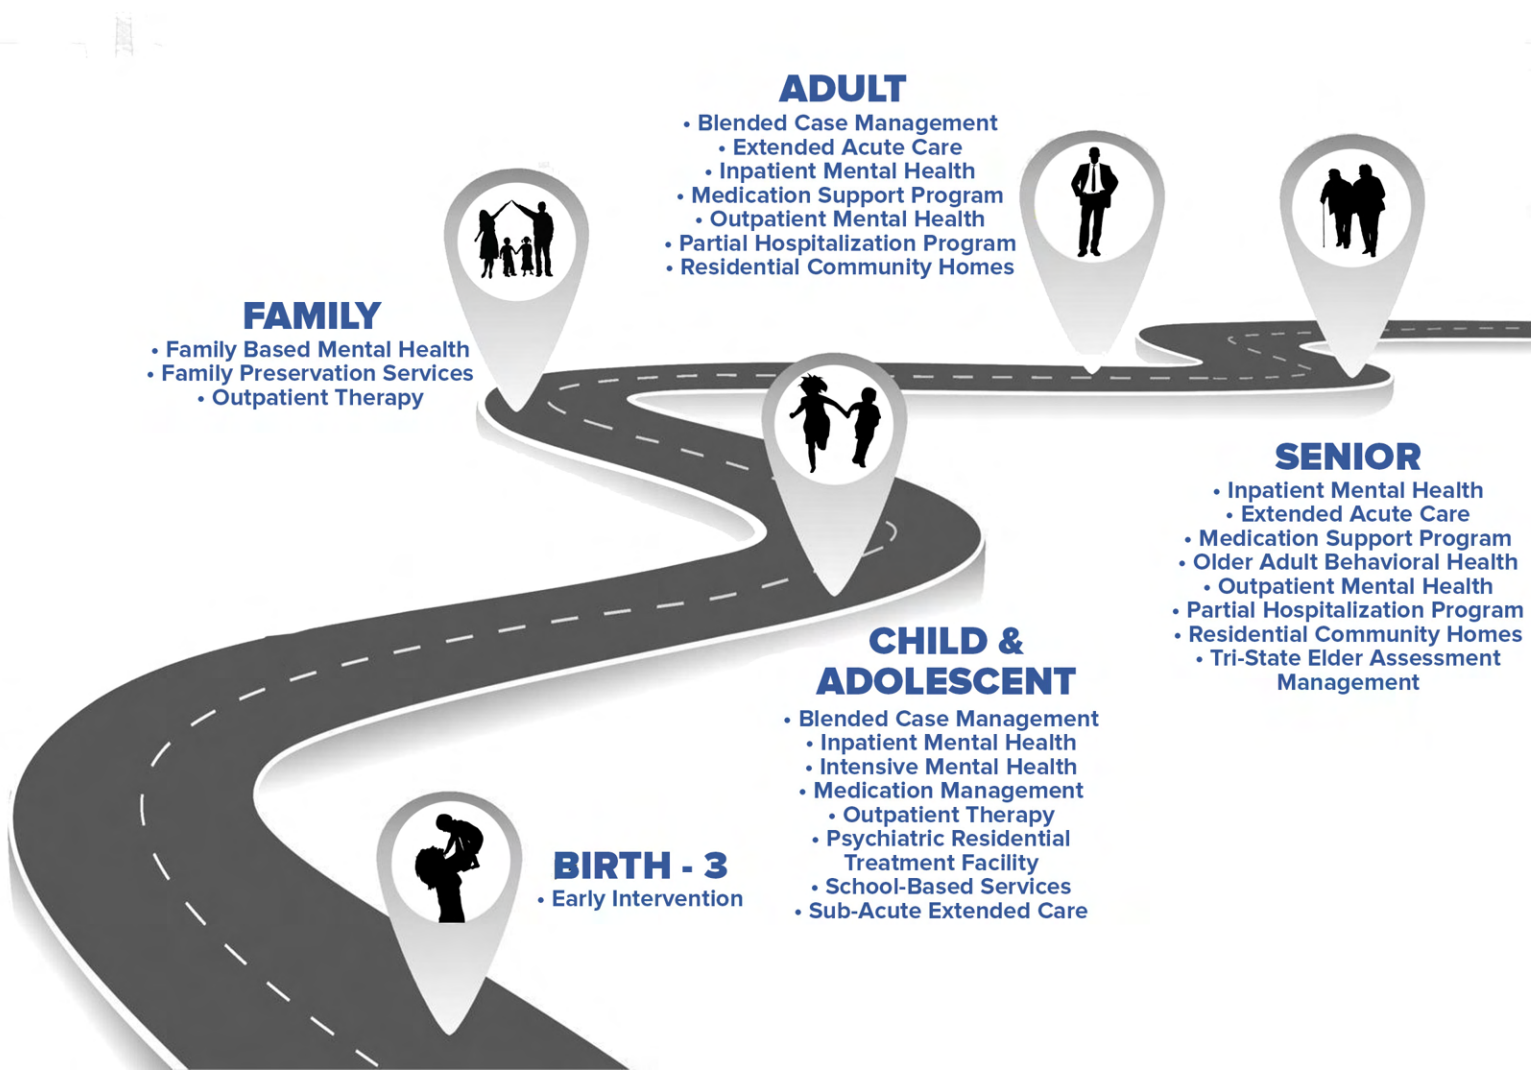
ADULT
• Blended Case Management
• Extended Acute Care
• Inpatient Mental Health
• Medication Support Program
• Outpatient Mental Health
• Partial Hospitalization Program
• Residential Community Homes

FAMILY
• Family Based Mental Health
• Family Preservation Services
• Outpatient Therapy

SENIOR
• Inpatient Mental Health
• Extended Acute Care
• Medication Support Program
• Older Adult Behavioral Health
• Outpatient Mental Health
• Partial Hospitalization Program
• Residential Community Homes
• Tri-State Elder Assessment Management

CHILD & ADOLESCENT
• Blended Case Management
• Inpatient Mental Health
• Intensive Mental Health
• Medication Management
• Outpatient Therapy
• Psychiatric Residential Treatment Facility
• School-Based Services
• Sub-Acute Extended Care

BIRTH - 3
• Early Intervention